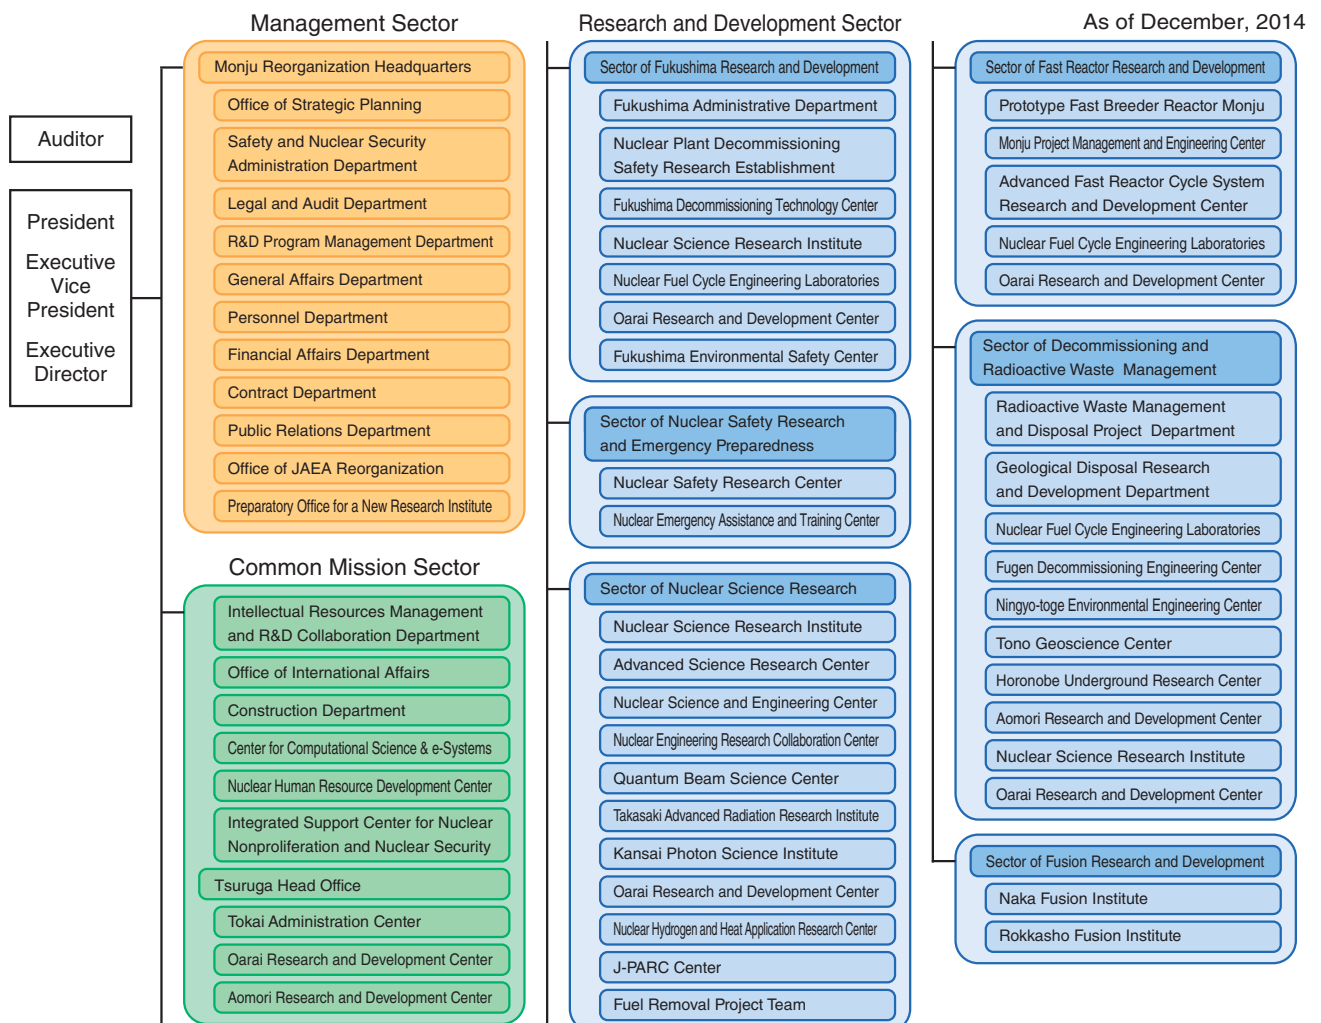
Management Sector

Research and Development Sector

As of December, 2014

Auditor

President

Executive Vice President

Executive Director

Monju Reorganization Headquarters
Office of Strategic Planning
Safety and Nuclear Security Administration Department
Legal and Audit Department
R&D Program Management Department
General Affairs Department
Personnel Department
Financial Affairs Department
Contract Department
Public Relations Department
Office of JAEA Reorganization
Preparatory Office for a New Research Institute

Common Mission Sector

Intellectual Resources Management and R&D Collaboration Department
Office of International Affairs
Construction Department
Center for Computational Science & e-Systems
Nuclear Human Resource Development Center
Integrated Support Center for Nuclear Nonproliferation and Nuclear Security
Tsuruga Head Office
Tokai Administration Center
Oarai Research and Development Center
Aomori Research and Development Center

Sector of Fukushima Research and Development
Fukushima Administrative Department
Nuclear Plant Decommissioning Safety Research Establishment
Fukushima Decommissioning Technology Center
Nuclear Science Research Institute
Nuclear Fuel Cycle Engineering Laboratories
Oarai Research and Development Center
Fukushima Environmental Safety Center

Sector of Nuclear Safety Research and Emergency Preparedness
Nuclear Safety Research Center
Nuclear Emergency Assistance and Training Center

Sector of Nuclear Science Research
Nuclear Science Research Institute
Advanced Science Research Center
Nuclear Science and Engineering Center
Nuclear Engineering Research Collaboration Center
Quantum Beam Science Center
Takasaki Advanced Radiation Research Institute
Kansai Photon Science Institute
Oarai Research and Development Center
Nuclear Hydrogen and Heat Application Research Center
J-PARC Center
Fuel Removal Project Team

Sector of Fast Reactor Research and Development
Prototype Fast Breeder Reactor Monju
Monju Project Management and Engineering Center
Advanced Fast Reactor Cycle System Research and Development Center
Nuclear Fuel Cycle Engineering Laboratories
Oarai Research and Development Center

Sector of Decommissioning and Radioactive Waste Management
Radioactive Waste Management and Disposal Project Department
Geological Disposal Research and Development Department
Nuclear Fuel Cycle Engineering Laboratories
Fugen Decommissioning Engineering Center
Ningyo-toge Environmental Engineering Center
Tono Geoscience Center
Horonobe Underground Research Center
Aomori Research and Development Center
Nuclear Science Research Institute
Oarai Research and Development Center

Sector of Fusion Research and Development
Naka Fusion Institute
Rokkasho Fusion Institute